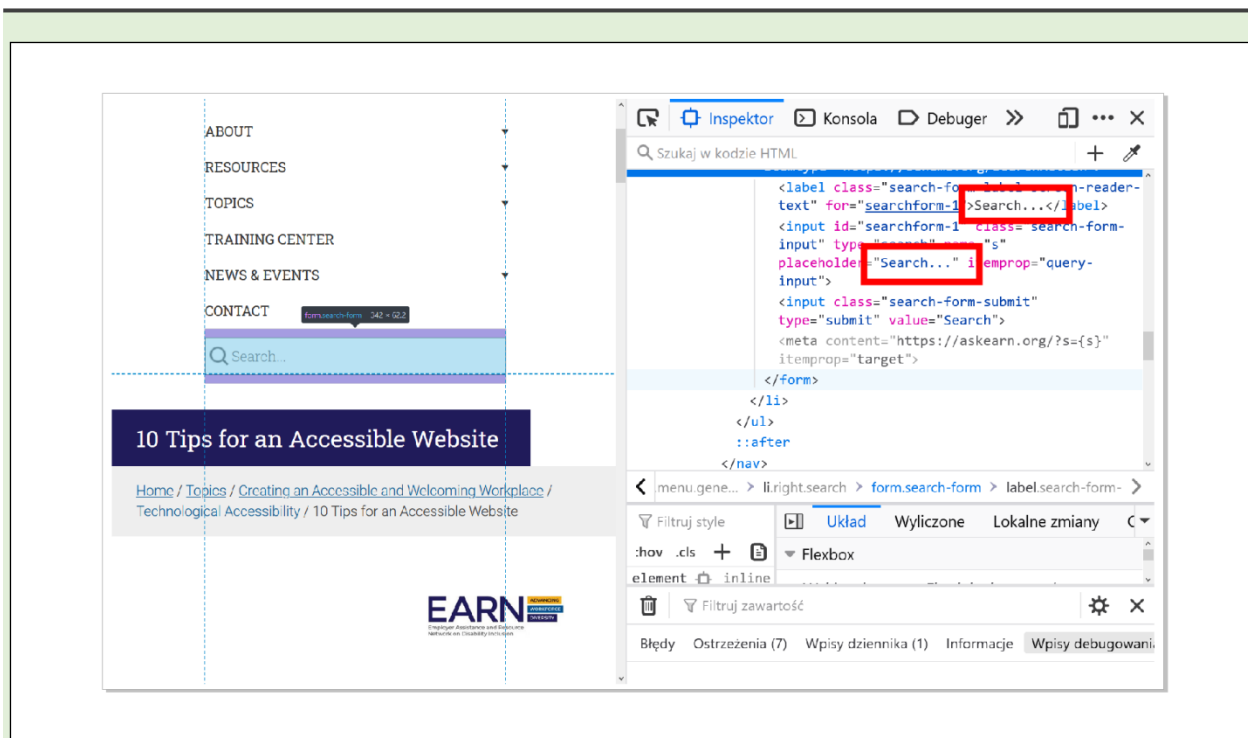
ABOUT
RESOURCES
TOPICS
TRAINING CENTER
NEWS & EVENTS
CONTACT

form.search-form 342 × 52.2

Search...

10 Tips for an Accessible Website

Home / Topics / Creating an Accessible and Welcoming Workplace / Technological Accessibility / 10 Tips for an Accessible Website

EARN ADVANCING WORKFORCE DIVERSITY
Employer Assistance and Resource Network on Disability Inclusion

Inspektor Konsola Debuger

Szukaj w kodzie HTML

<label class="search-form-label screen-reader-text" for="searchform-1">Search...</label>
<input id="searchform-1" class="search-form-input" type="search" name="s" placeholder="Search..." itemprop="query-input">
<input class="search-form-submit" type="submit" value="Search">
<meta content="https://askearn.org/?s={s}" itemprop="target">
</form>
</li>
</ul>
::after
</nav>

menu.gene... > li.right.search > form.search-form > label.search-form-

Filtruj style
:hov .cls
element inline
Układ Wyliczone Lokalne zmiany
Flexbox

Filtruj zawartość

Błędy Ostrzeżenia (7) Wpisy dziennika (1) Informacje Wpisy debugowani